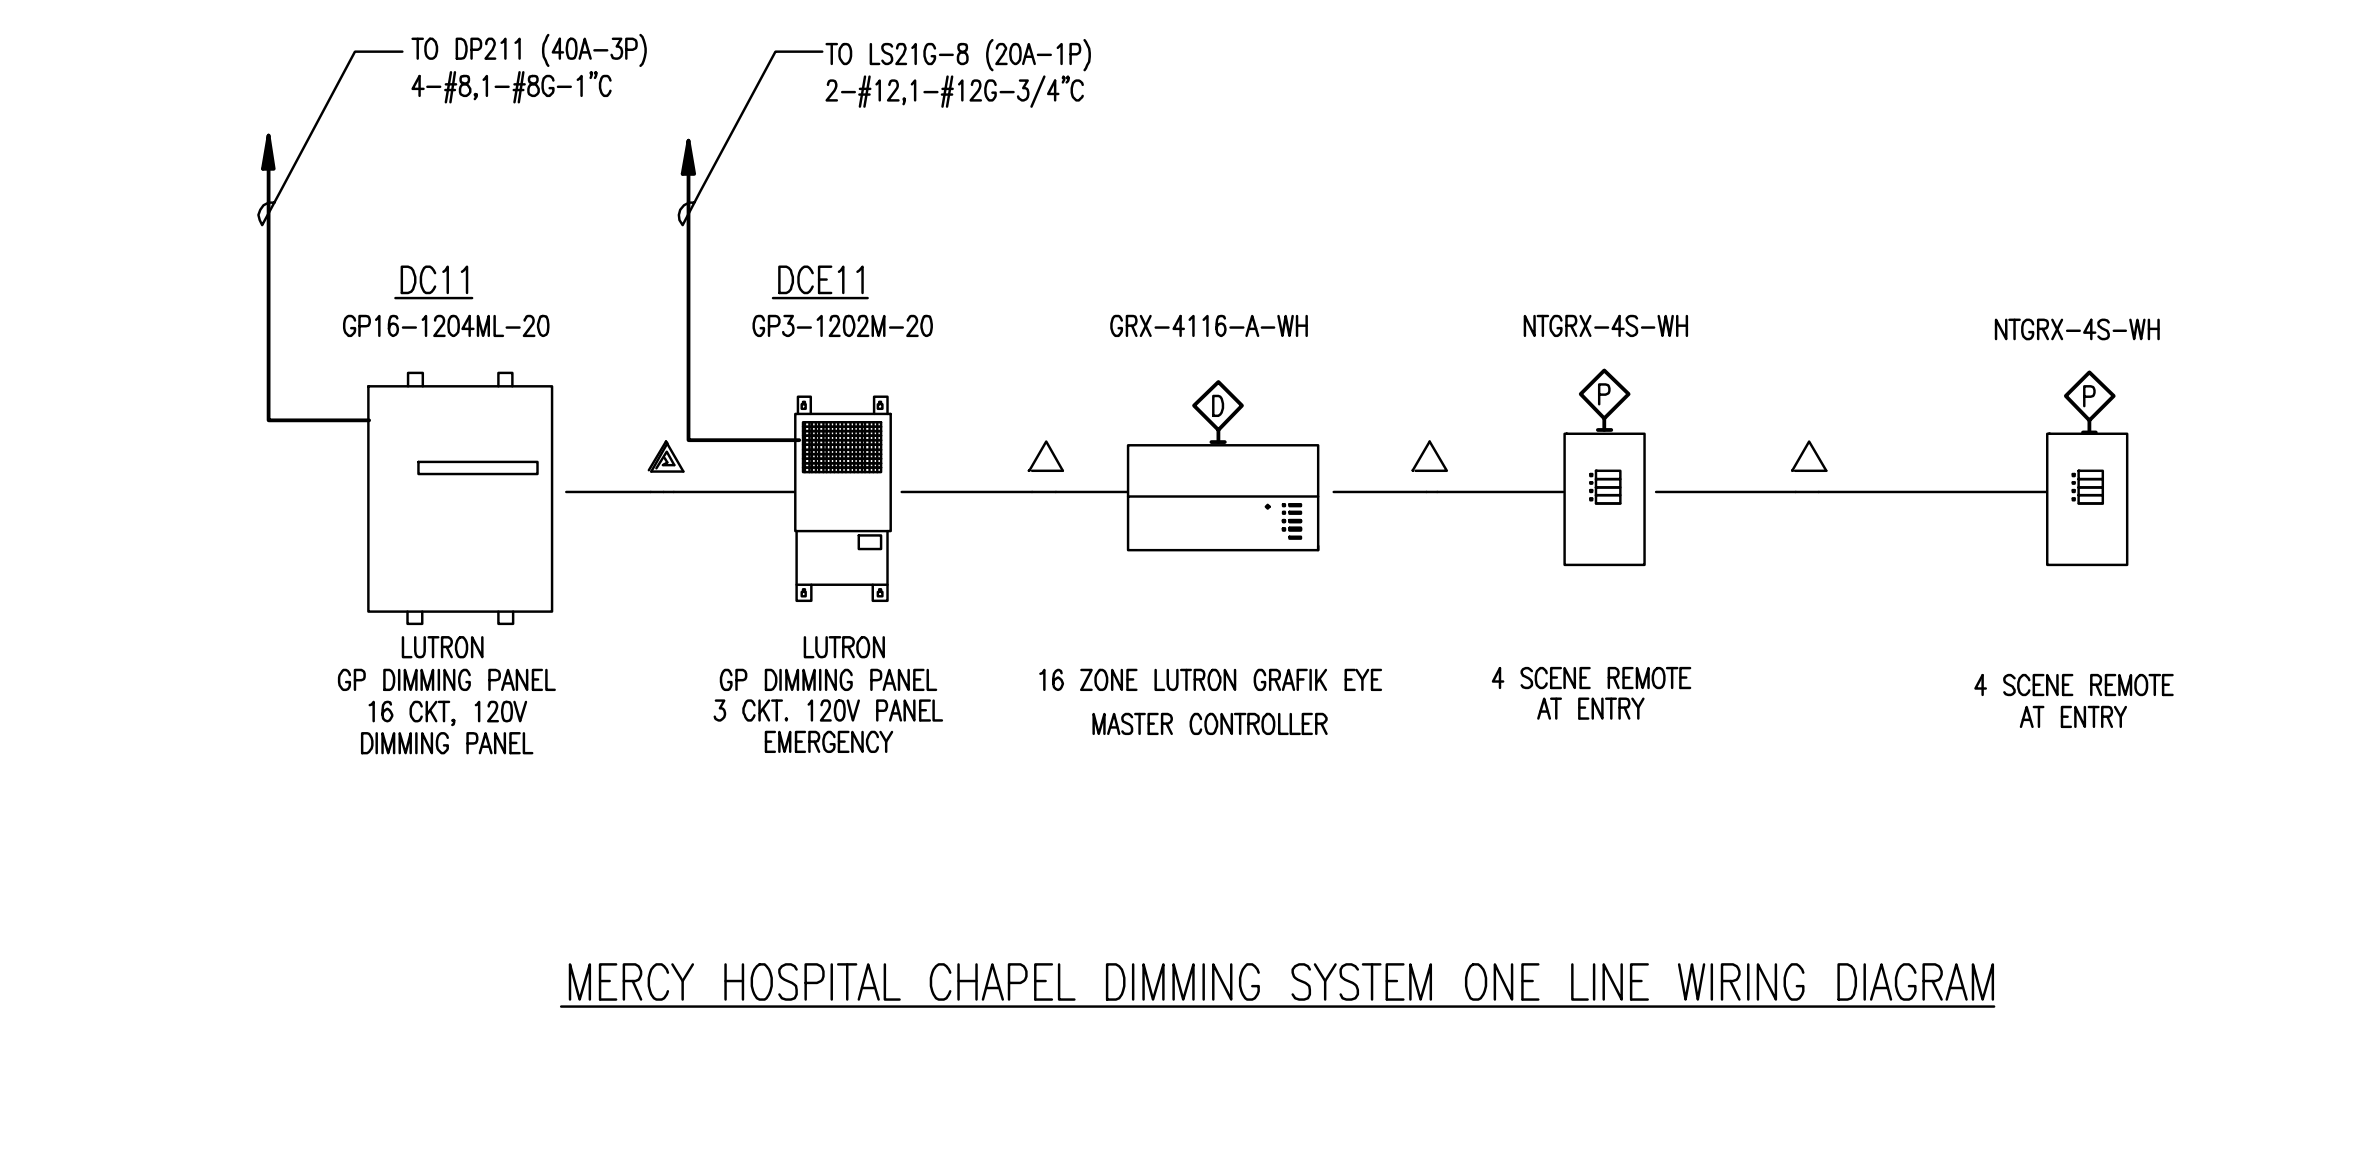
TO DP211 (40A–3P)
4–#8,1–#8G–1"C

TO LS21G–8 (20A–1P)
2–#12,1–#12G–3/4"C

DC11
GP16–1204ML–20

DCE11
GP3–1202M–20

GRX–4116–A–WH

D

NTGRX–4S–WH

P

NTGRX–4S–WH

P

LUTRON
GP DIMMING PANEL
16 CKT, 120V
DIMMING PANEL

LUTRON
GP DIMMING PANEL
3 CKT. 120V PANEL
EMERGENCY

16 ZONE LUTRON GRAFIK EYE
MASTER CONTROLLER

4 SCENE REMOTE
AT ENTRY

4 SCENE REMOTE
AT ENTRY

MERCY HOSPITAL CHAPEL DIMMING SYSTEM ONE LINE WIRING DIAGRAM